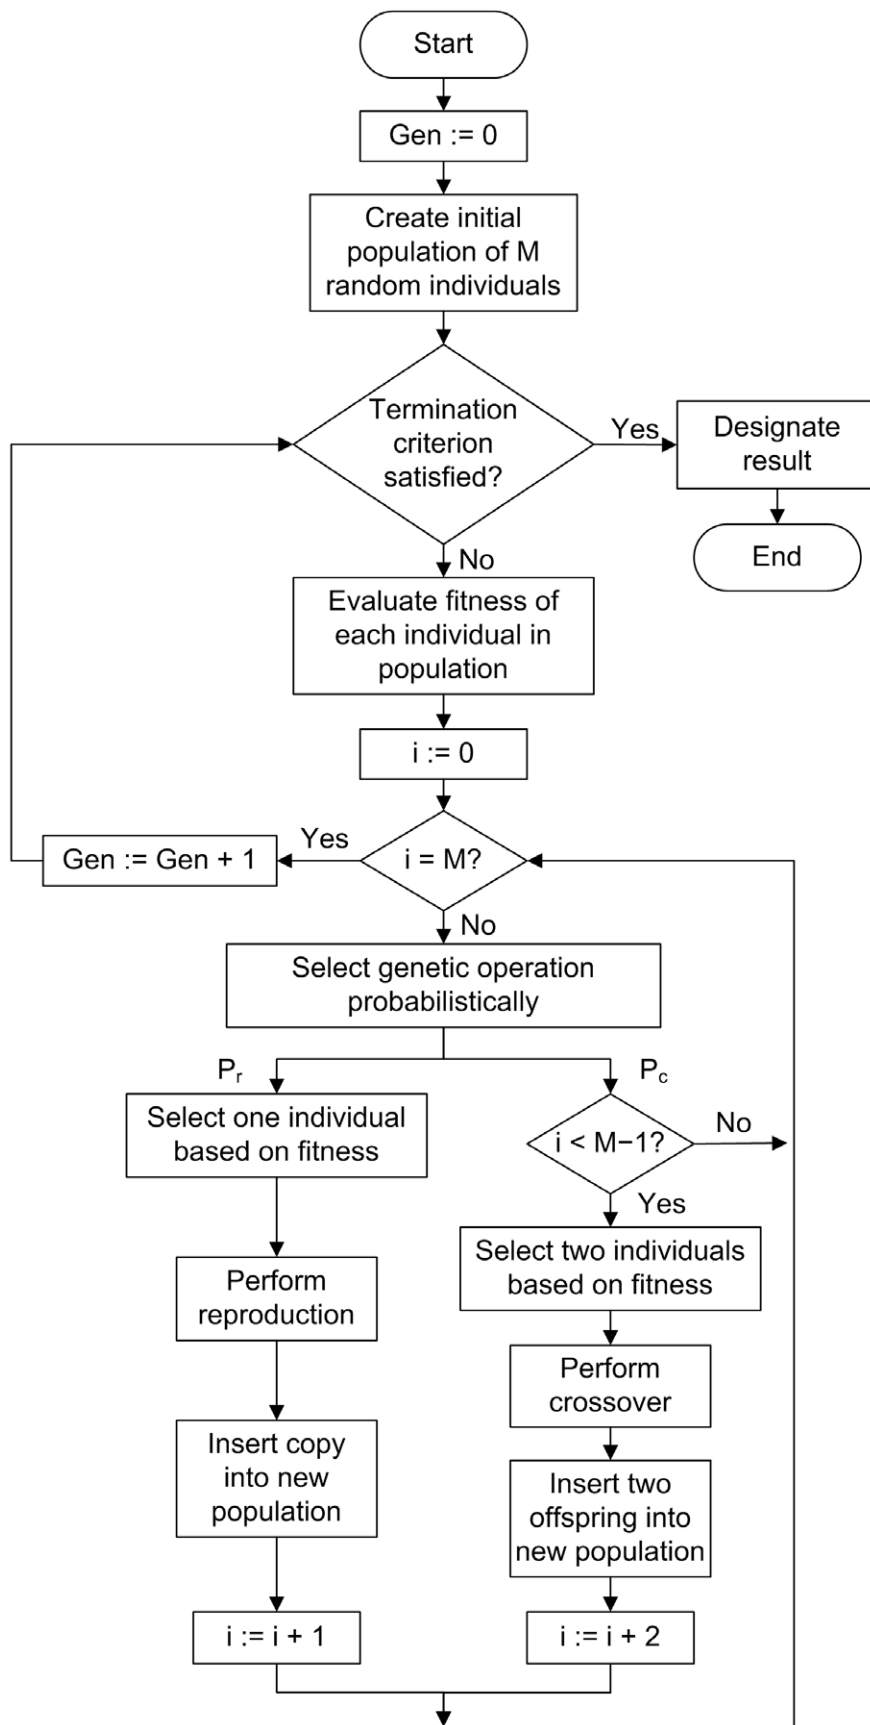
Start

Gen := 0

Create initial population of M random individuals

Termination criterion satisfied?

Yes

Designate result

End

No

Evaluate fitness of each individual in population

i := 0

Yes

Gen := Gen + 1

i = M?

No

Select genetic operation probabilistically

$P_r$

$P_c$

Select one individual based on fitness

i < M−1?

No

Yes

Perform reproduction

Select two individuals based on fitness

Perform crossover

Insert copy into new population

Insert two offspring into new population

i := i + 1

i := i + 2